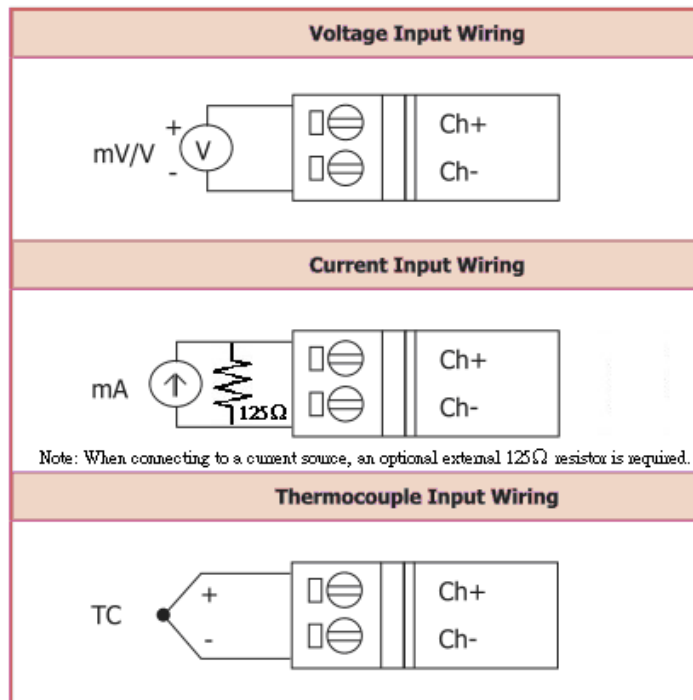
Voltage Input Wiring

mV/V + V -

Ch+

Ch-

Current Input Wiring

mA

$125\Omega$

Ch+

Ch-

Note: When connecting to a current source, an optional external $125\Omega$ resistor is required.

Thermocouple Input Wiring

TC + -

Ch+

Ch-